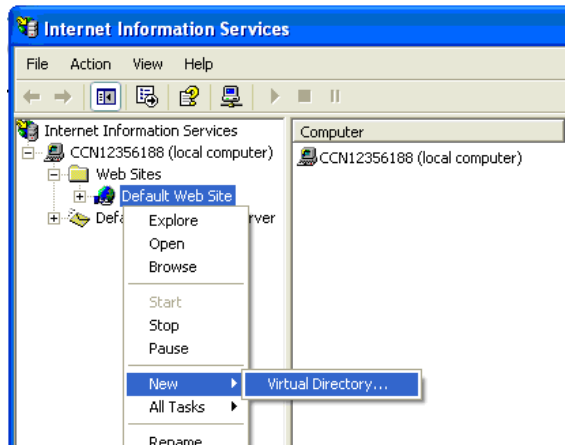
Internet Information Services

File Action View Help

Internet Information Services
CCN12356188 (local computer)
Web Sites
Default Web Site
Defa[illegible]rver

Computer
CCN12356188 (local computer)

Explore
Open
Browse
Start
Stop
Pause
New
All Tasks
Rename

Virtual Directory...